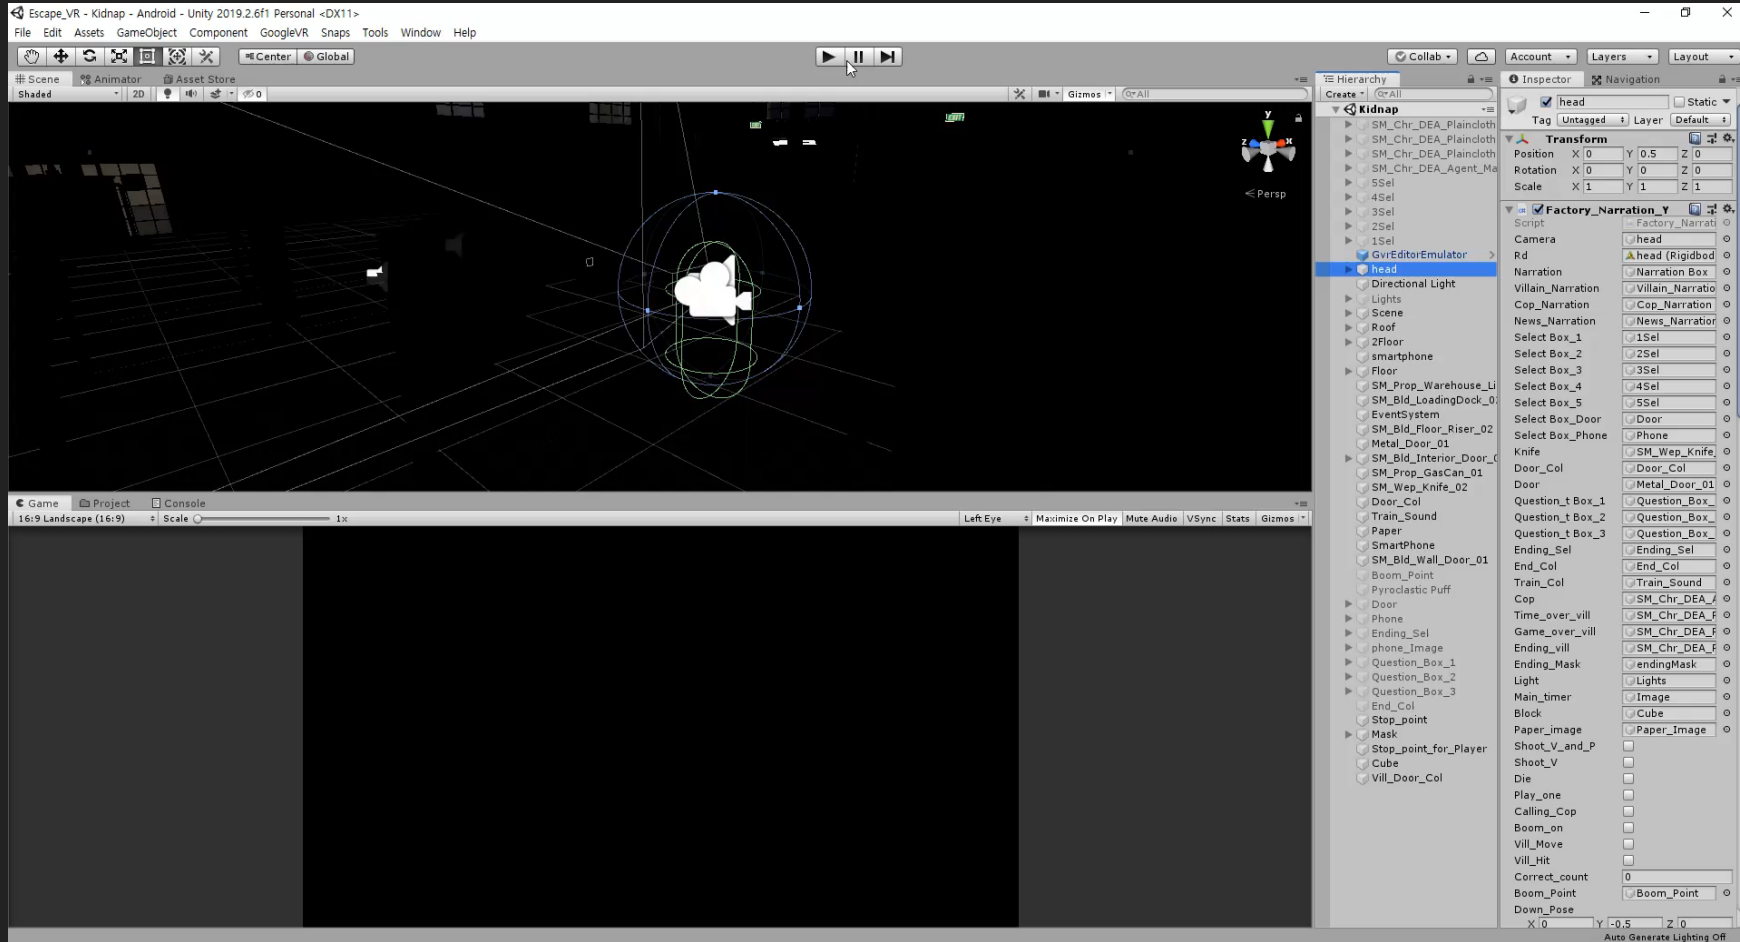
Escape_VR - Kidnap - Android - Unity 2019.2.6f1 Personal <DX11>

File Edit Assets GameObject Component GoogleVR Snaps Tools Window Help

Center Global

Collab Account Layers Layout

Scene Animator Asset Store

Shaded 2D 0

Gizmos All

Persp

Game Project Console

16:9 Landscape (16:9) Scale 1x

Left Eye Maximize On Play Mute Audio VSync Stats Gizmos

Hierarchy
Create All
Kidnap
SM_Chr_DEA_Plaincloth
SM_Chr_DEA_Plaincloth
SM_Chr_DEA_Plaincloth
SM_Chr_DEA_Agent_Ma
5Sel
4Sel
3Sel
2Sel
1Sel
GvrEditorEmulator
head
Directional Light
Lights
Scene
Roof
2Floor
smartphone
Floor
SM_Prop_Warehouse_Li
SM_Bld_LoadingDock_0
EventSystem
SM_Bld_Floor_Riser_02
Metal_Door_01
SM_Bld_Interior_Door_
SM_Prop_GasCan_01
SM_Wep_Knife_02
Door_Col
Train_Sound
Paper
SmartPhone
SM_Bld_Wall_Door_01
Boom_Point
Pyroclastic Puff
Door
Phone
Ending_Sel
phone_Image
Question_Box_1
Question_Box_2
Question_Box_3
End_Col
Stop_point
Mask
Stop_point_for_Player
Cube
Vill_Door_Col

Inspector Navigation
head Static
Tag Untagged Layer Default
Transform
Position X 0 Y 0.5 Z 0
Rotation X 0 Y 0 Z 0
Scale X 1 Y 1 Z 1
Factory_Narration_Y
Script Factory_Narrati
Camera head
Rd head (Rigidbod
Narration Narration Box
Villain_Narration Villain_Narratio
Cop_Narration Cop_Narration
News_Narration News_Narration
Select Box_1 1Sel
Select Box_2 2Sel
Select Box_3 3Sel
Select Box_4 4Sel
Select Box_5 5Sel
Select Box_Door Door
Select Box_Phone Phone
Knife SM_Wep_Knife_
Door_Col Door_Col
Door Metal_Door_01
Question_t Box_1 Question_Box_
Question_t Box_2 Question_Box_
Question_t Box_3 Question_Box_
Ending_Sel Ending_Sel
End_Col End_Col
Train_Col Train_Sound
Cop SM_Chr_DEA_
Time_over_vill SM_Chr_DEA_
Game_over_vill SM_Chr_DEA_
Ending_vill SM_Chr_DEA_
Ending_Mask endingMask
Light Lights
Main_timer Image
Block Cube
Paper_image Paper_Image
Shoot_V_and_P
Shoot_V
Die
Play_one
Calling_Cop
Boom_on
Vill_Move
Vill_Hit
Correct_count 0
Boom_Point Boom_Point
Down_Pose
X 0 Y -0.5 Z 0
Auto Generate Lighting Off